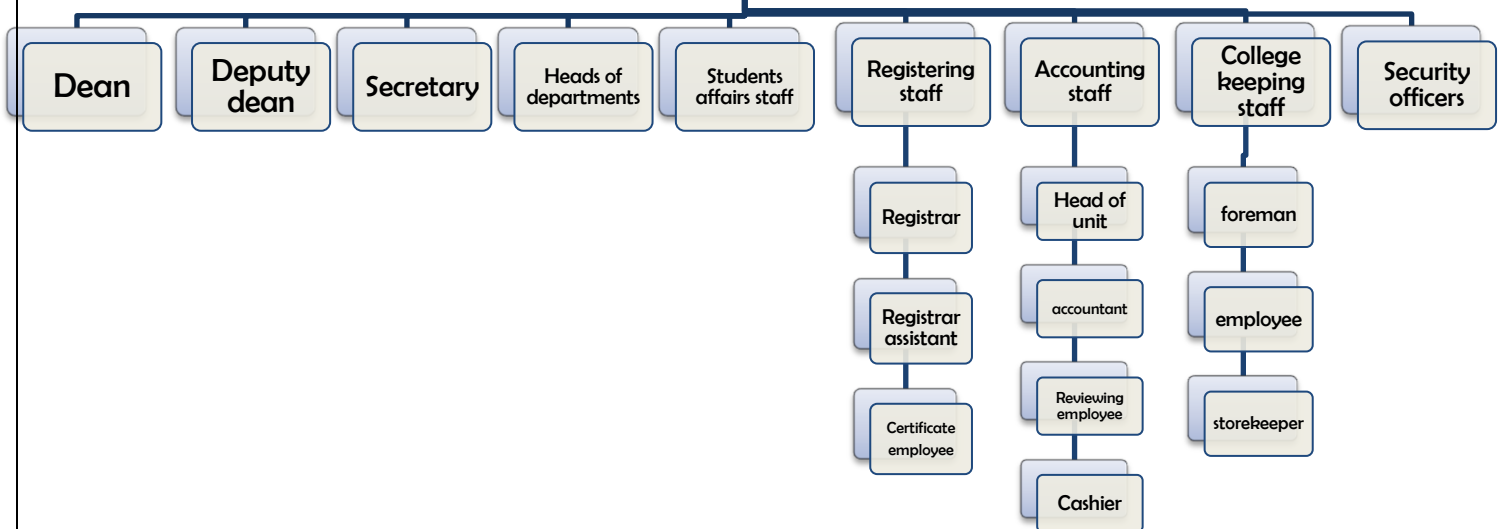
Dean

Deputy dean

Secretary

Heads of departments

Students affairs staff

Registering staff

Registrar

Registrar assistant

Certificate employee

Accounting staff

Head of unit

accountant

Reviewing employee

Cashier

College keeping staff

foreman

employee

storekeeper

Security officers